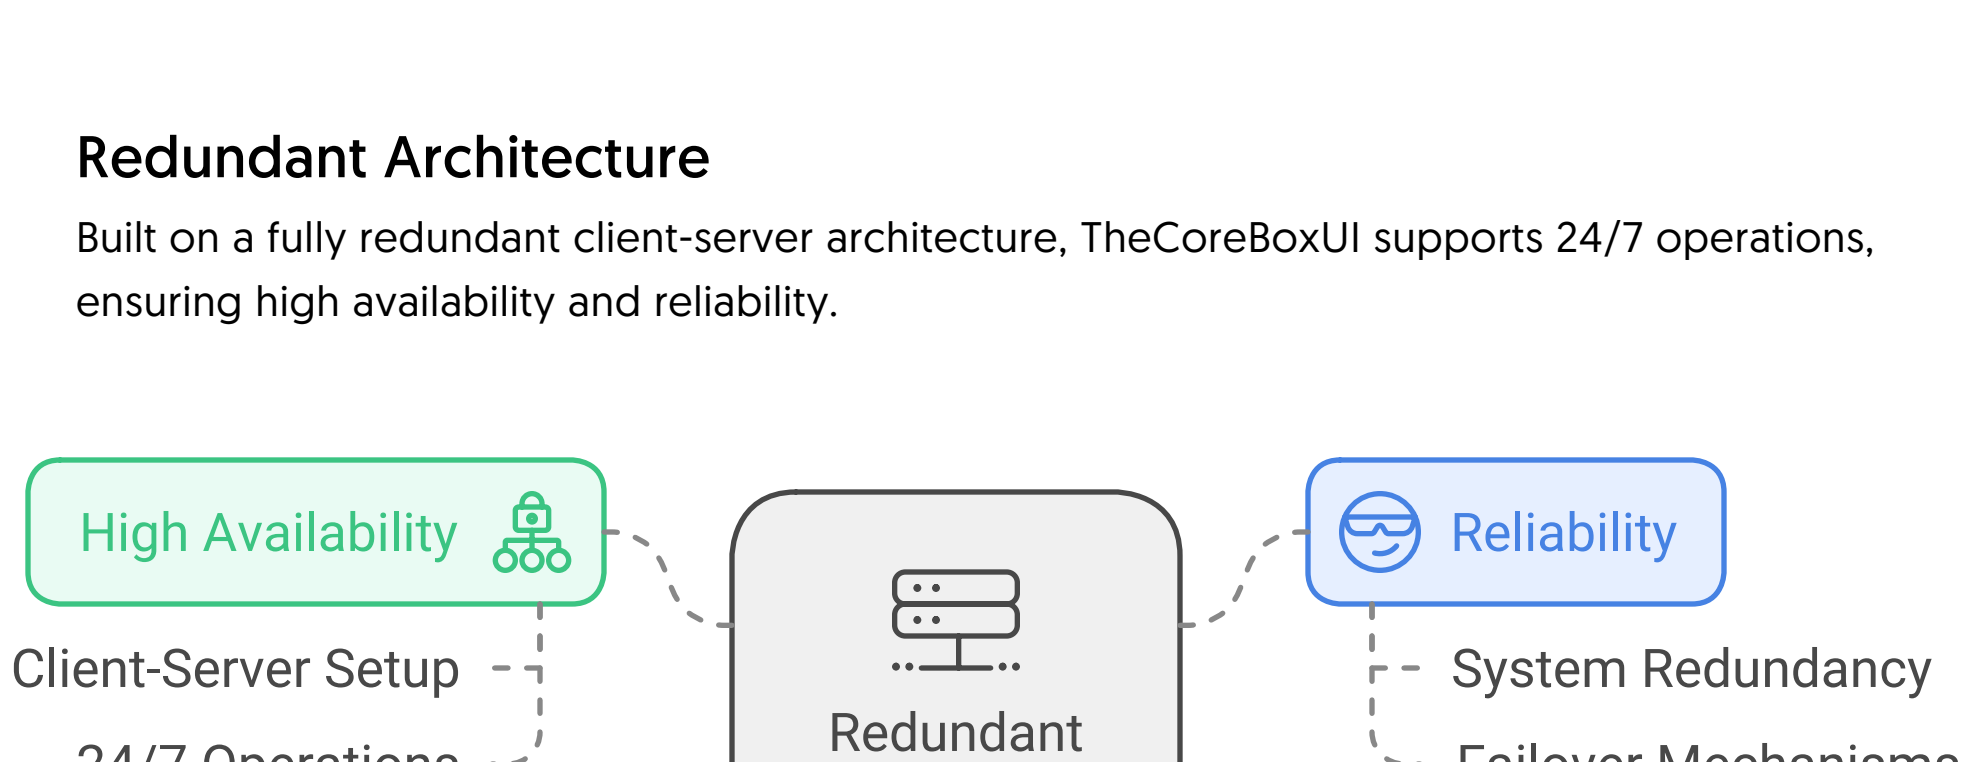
Redundant Architecture

Built on a fully redundant client-server architecture, TheCoreBoxUI supports 24/7 operations, ensuring high availability and reliability.

High Availability

Redundant

Reliability

Client-Server Setup

System Redundancy

24/7 Operations

Failover Mechanisms